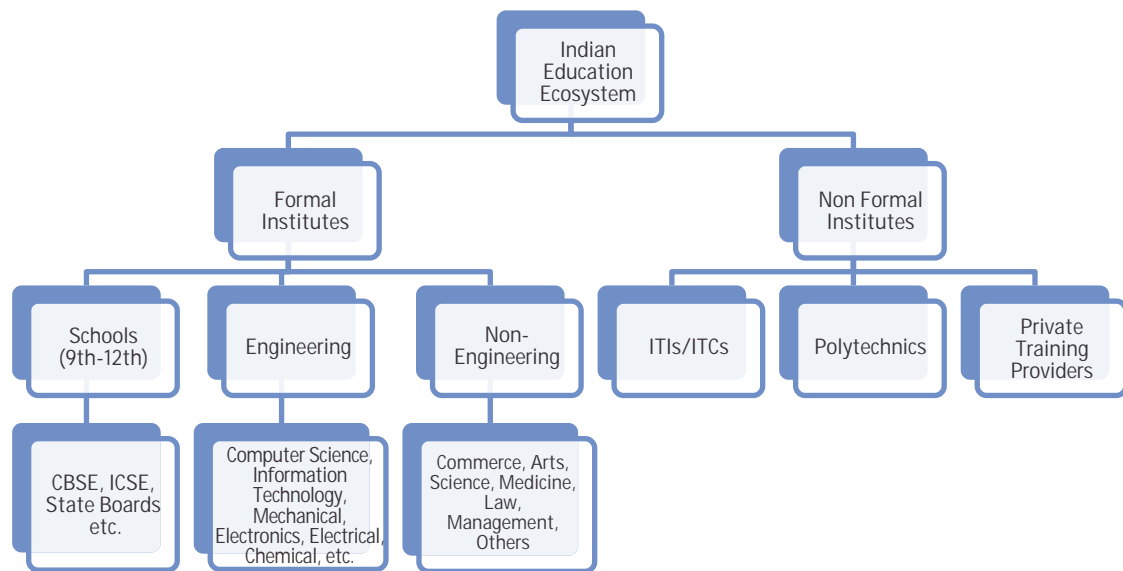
Indian Education Ecosystem

Formal Institutes

Non Formal Institutes

Schools (9th-12th)

Engineering

Non-Engineering

ITIs/ITCs

Polytechnics

Private Training Providers

CBSE, ICSE, State Boards etc.

Computer Science, Information Technology, Mechanical, Electronics, Electrical, Chemical, etc.

Commerce, Arts, Science, Medicine, Law, Management, Others